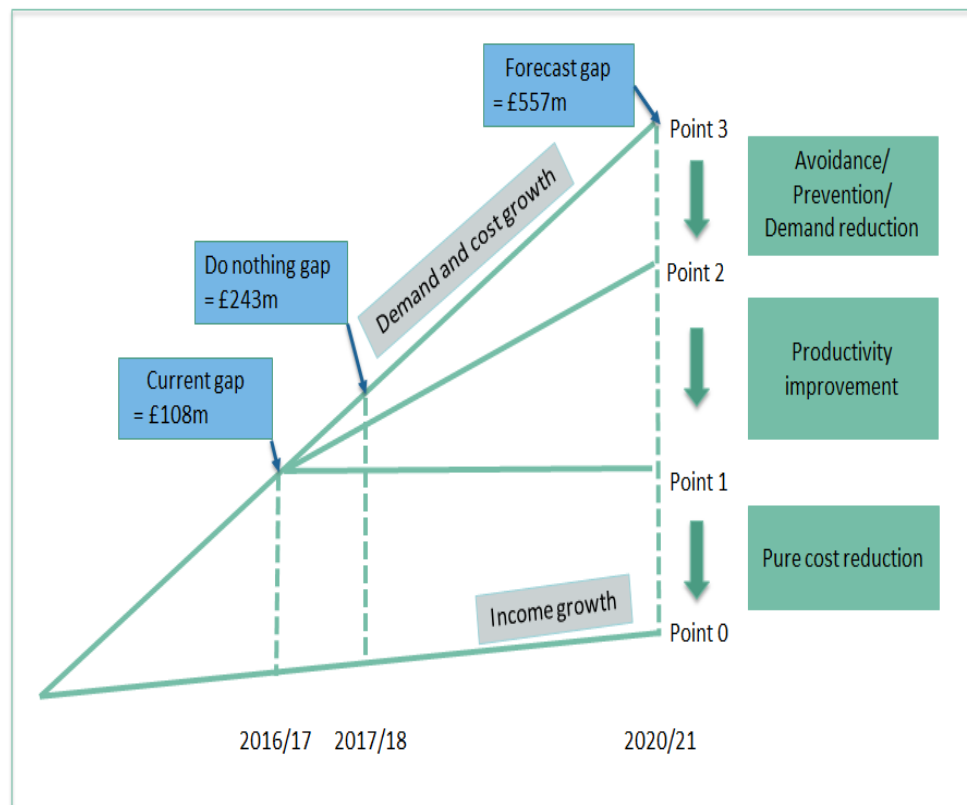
Forecast gap
= £557m

Point 3

Avoidance/
Prevention/
Demand reduction

Demand and cost growth

Do nothing gap
= £243m

Point 2

Productivity
improvement

Current gap
= £108m

Point 1

Pure cost reduction

Income growth

Point 0

2016/17 2017/18 2020/21